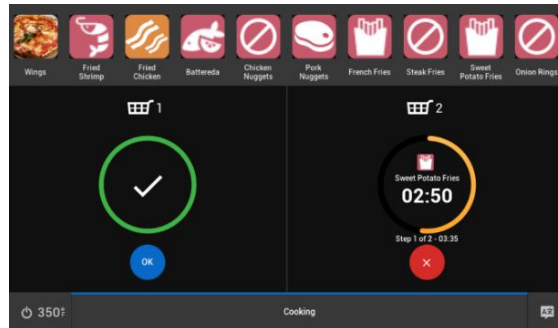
Wings
Fried Shrimp
Fried Chicken
Battereda
Chicken Nuggets
Pork Nuggets
French Fries
Steak Fries
Sweet Potato Fries
Onion Rings

1

OK

2

Sweet Potato Fries
02:50
Step 1 of 2 - 03:35

×

350°

Cooking